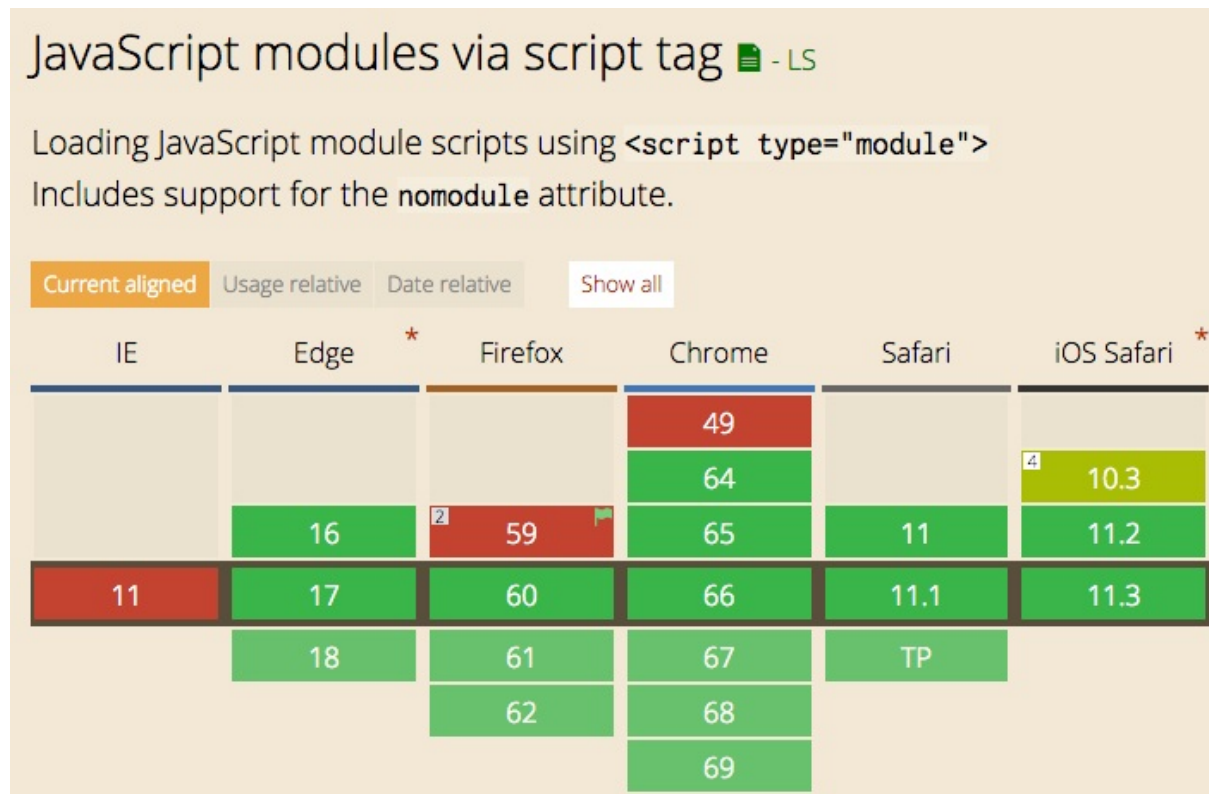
JavaScript modules via script tag - LS

Loading JavaScript module scripts using <script type="module"> Includes support for the nomodule attribute.

Current aligned Usage relative Date relative Show all

| IE | Edge * | Firefox | Chrome | Safari | iOS Safari * |
|---|---|---|---|---|---|
| | | | 49 | | |
| | | | 64 | | 4 10.3 |
| | 16 | 2 59 | 65 | 11 | 11.2 |
| 11 | 17 | 60 | 66 | 11.1 | 11.3 |
| | 18 | 61 | 67 | TP | |
| | | 62 | 68 | | |
| | | | 69 | | |